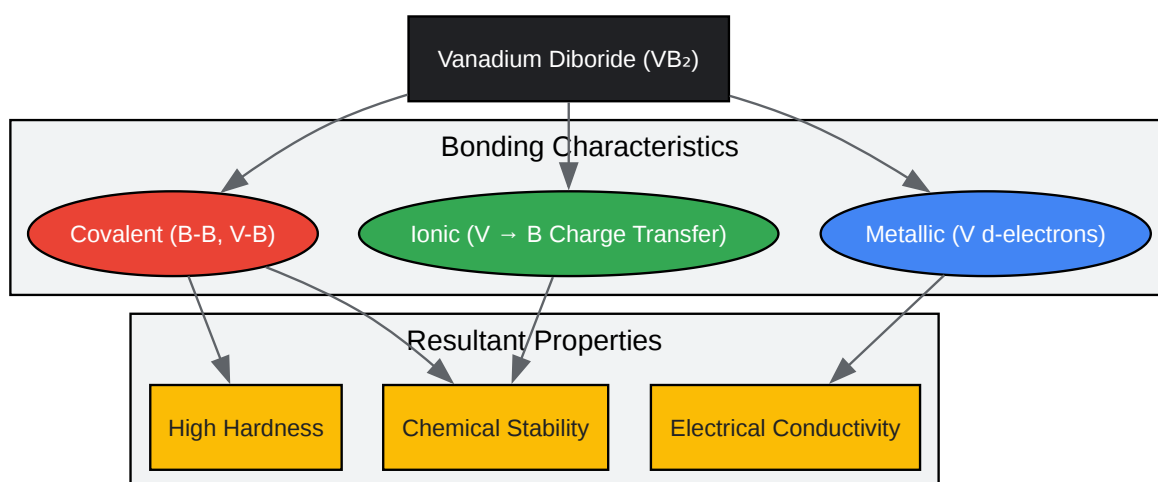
Vanadium Diboride ($VB_2$)

Bonding Characteristics

Covalent (B-B, V-B)

Ionic (V → B Charge Transfer)

Metallic (V d-electrons)

Resultant Properties

High Hardness

Chemical Stability

Electrical Conductivity